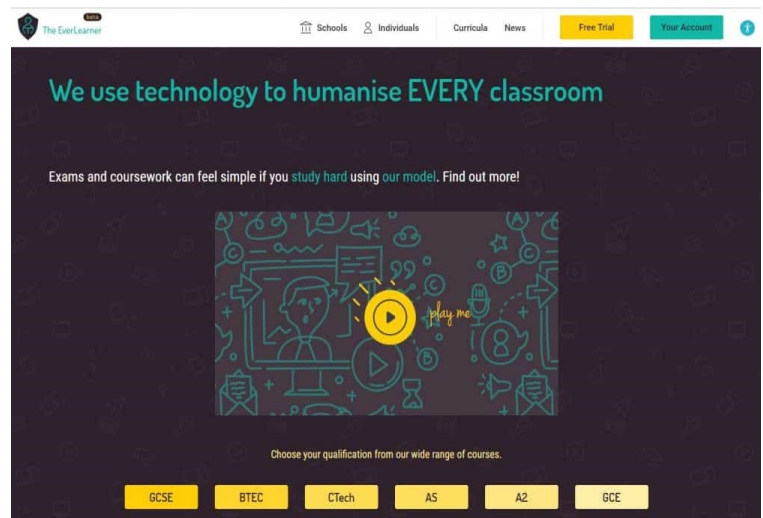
Beta
The EverLearner

Schools Individuals Curricula News Free Trial Your Account

We use technology to humanise EVERY classroom

Exams and coursework can feel simple if you study hard using our model. Find out more!

play me

Choose your qualification from our wide range of courses.

GCSE BTEC CTech AS A2 GCE